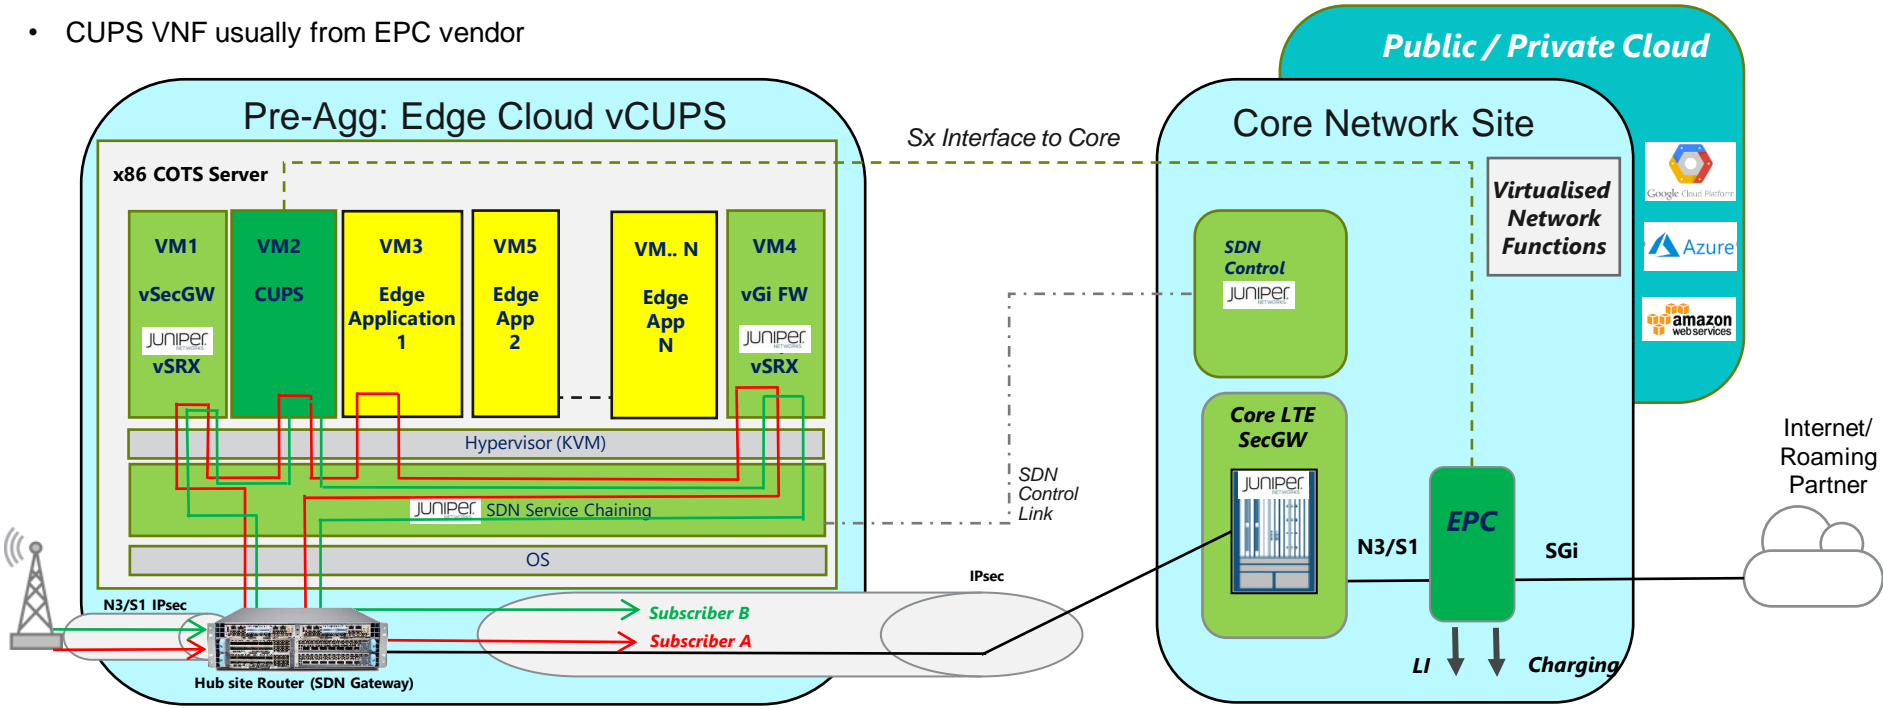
• CUPS VNF usually from EPC vendor

Public / Private Cloud

Pre-Agg: Edge Cloud vCUPS

Sx Interface to Core

Core Network Site

x86 COTS Server

VM1
vSecGW
JUNIPER
vSRX

VM2
CUPS

VM3
Edge Application 1

VM5
Edge App 2

VM.. N
Edge App N

VM4
vGi FW
JUNIPER
vSRX

Hypervisor (KVM)

JUNIPER SDN Service Chaining

OS

Virtualised Network Functions

Google Cloud Platform

Azure

amazon web services

SDN Control
JUNIPER

Core LTE SecGW
JUNIPER

SDN Control Link

EPC

N3/S1

SGi

Internet/ Roaming Partner

IPsec

N3/S1 IPsec

Subscriber B

Subscriber A

Hub site Router (SDN Gateway)

LI

Charging